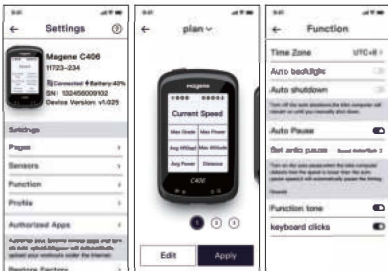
Settings

Magene C406
11723-234
Connected Battery:40%
SN: 132456009102
Device Version: v1.025

Settings
Pages
Sensors
Function
Profile
Authorized Apps
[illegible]
Restore Factory

plan

Magene
Current Speed
Max Grade
Max Power
Avg Altitude
Max Altitude
Avg Power
Distance
C406

1 2 3

Edit
Apply

Function

Time Zone
UTC+8
Auto backlight
Auto shutdown
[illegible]
Auto Pause
Set auto pause
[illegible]
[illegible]
Function tone
keyboard clicks